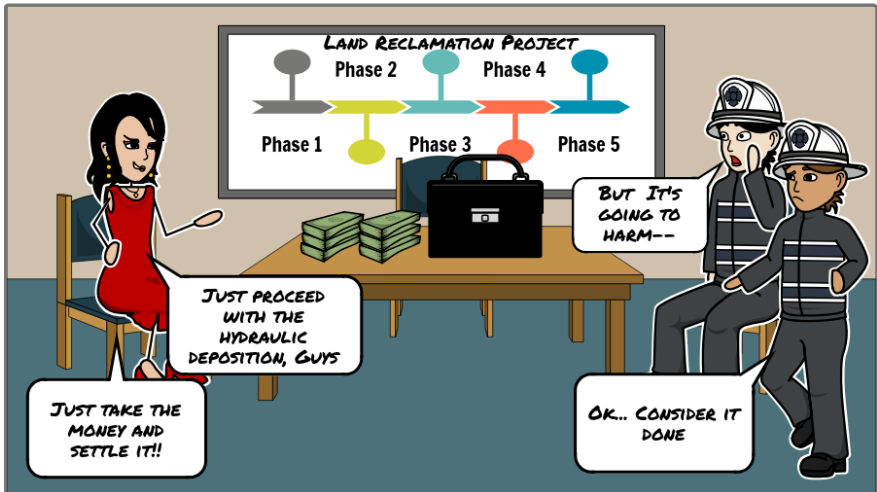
Land Reclamation Project

Phase 2

Phase 4

Phase 1

Phase 3

Phase 5

But It's going to harm--

Just proceed with the hydraulic deposition, Guys

Just take the money and settle it!!

Ok... Consider it done